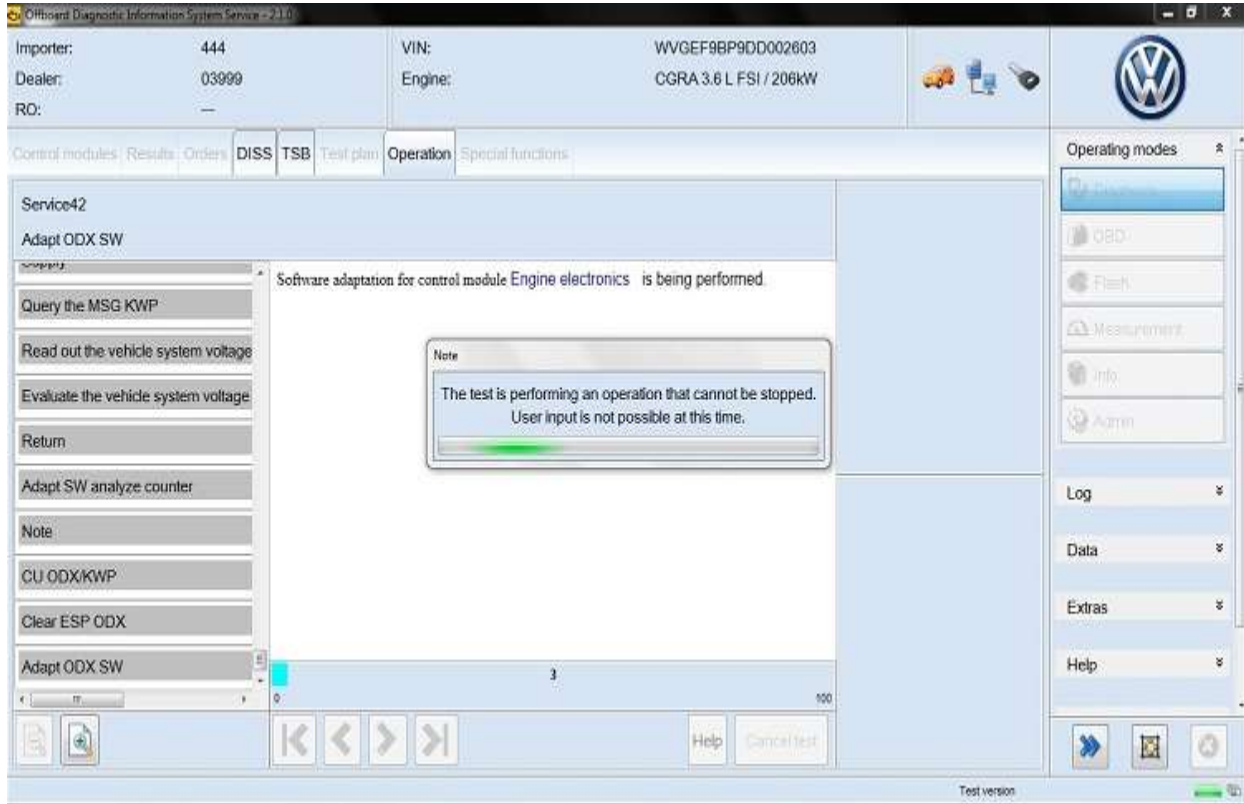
Offboard Diagnostic Information System Service - 2.1.0

Importer: 444
Dealer: 03999
RO: —

VIN: WVGEF9BP9DD002603
Engine: CGRA 3.6 L FSI / 206kW

Control modules Results Orders DISS TSB Test plan Operation Special functions

Operating modes

Diagnosis
OBD
Flash
Measurement
Info
Admin

Service42
Adapt ODX SW

Supply
Query the MSG KWP
Read out the vehicle system voltage
Evaluate the vehicle system voltage
Return
Adapt SW analyze counter
Note
CU ODX/KWP
Clear ESP ODX
Adapt ODX SW

Software adaptation for control module Engine electronics is being performed.

Note
The test is performing an operation that cannot be stopped.
User input is not possible at this time.

3
0
100

Help Cancel test

Log
Data
Extras
Help

Test version